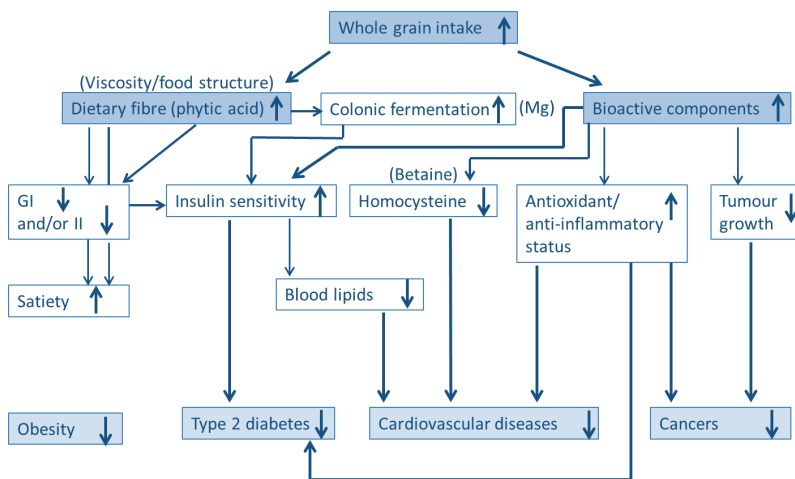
Whole grain intake ↑

(Viscosity/food structure)
Dietary fibre (phytic acid) ↑

Colonic fermentation ↑ (Mg)

Bioactive components ↑

GI ↓
and/or II ↓

Insulin sensitivity ↑

(Betaine)
Homocysteine ↓

Antioxidant/ anti-inflammatory status ↑

Tumour growth ↓

Satiety ↑

Blood lipids ↓

Obesity ↓

Type 2 diabetes ↓

Cardiovascular diseases ↓

Cancers ↓